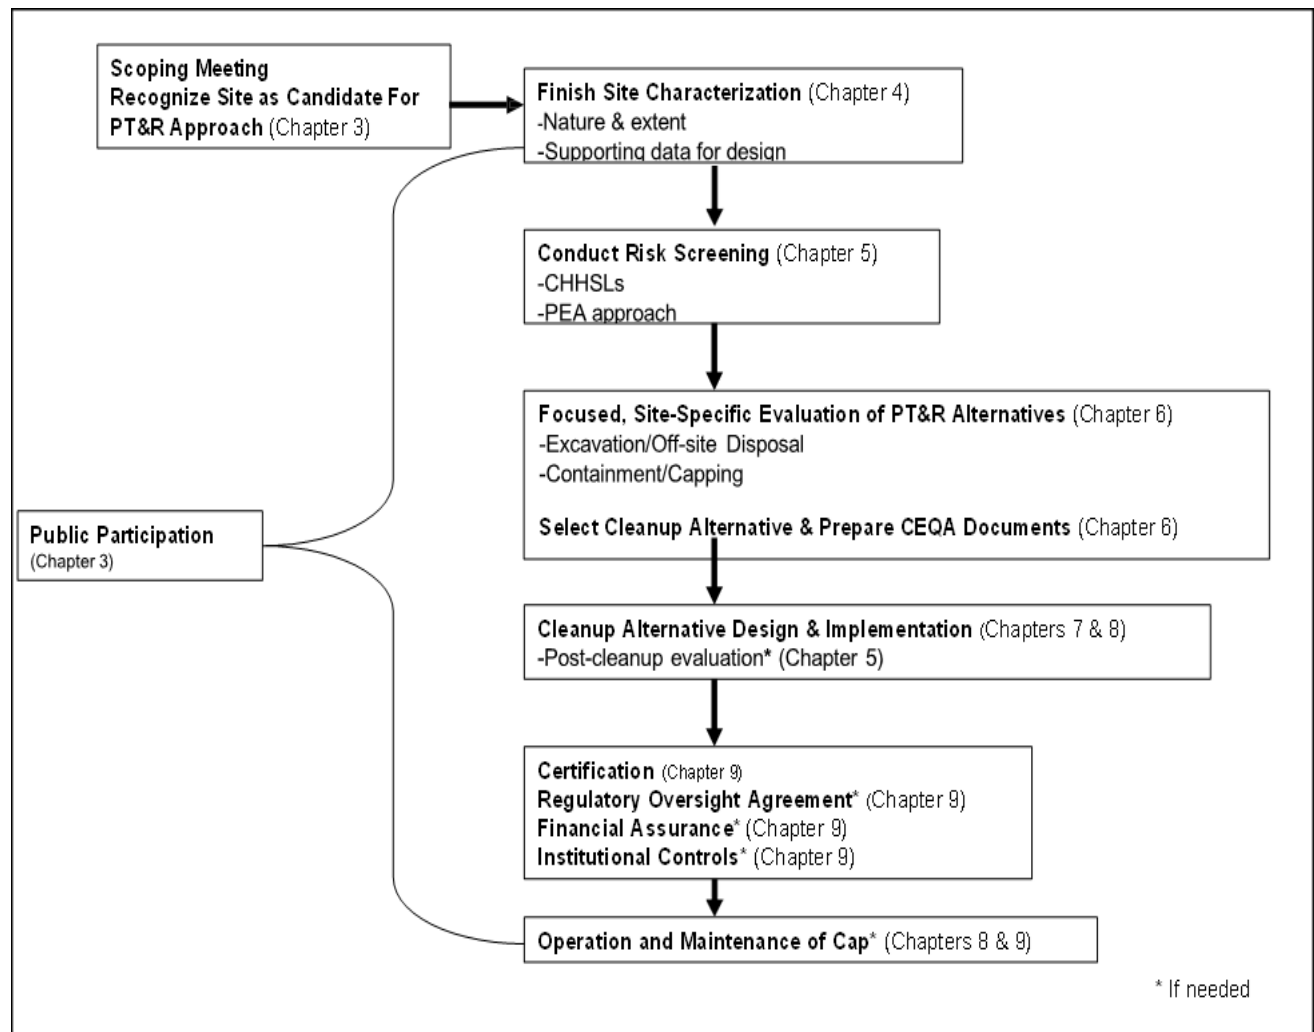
Scoping Meeting
Recognize Site as Candidate For PT&R Approach (Chapter 3)

Finish Site Characterization (Chapter 4)
-Nature & extent
-Supporting data for design

Conduct Risk Screening (Chapter 5)
-CHHSLs
-PEA approach

Focused, Site-Specific Evaluation of PT&R Alternatives (Chapter 6)
-Excavation/Off-site Disposal
-Containment/Capping

Select Cleanup Alternative & Prepare CEQA Documents (Chapter 6)

Public Participation
(Chapter 3)

Cleanup Alternative Design & Implementation (Chapters 7 & 8)
-Post-cleanup evaluation* (Chapter 5)

Certification (Chapter 9)
Regulatory Oversight Agreement* (Chapter 9)
Financial Assurance* (Chapter 9)
Institutional Controls* (Chapter 9)

Operation and Maintenance of Cap* (Chapters 8 & 9)

* If needed